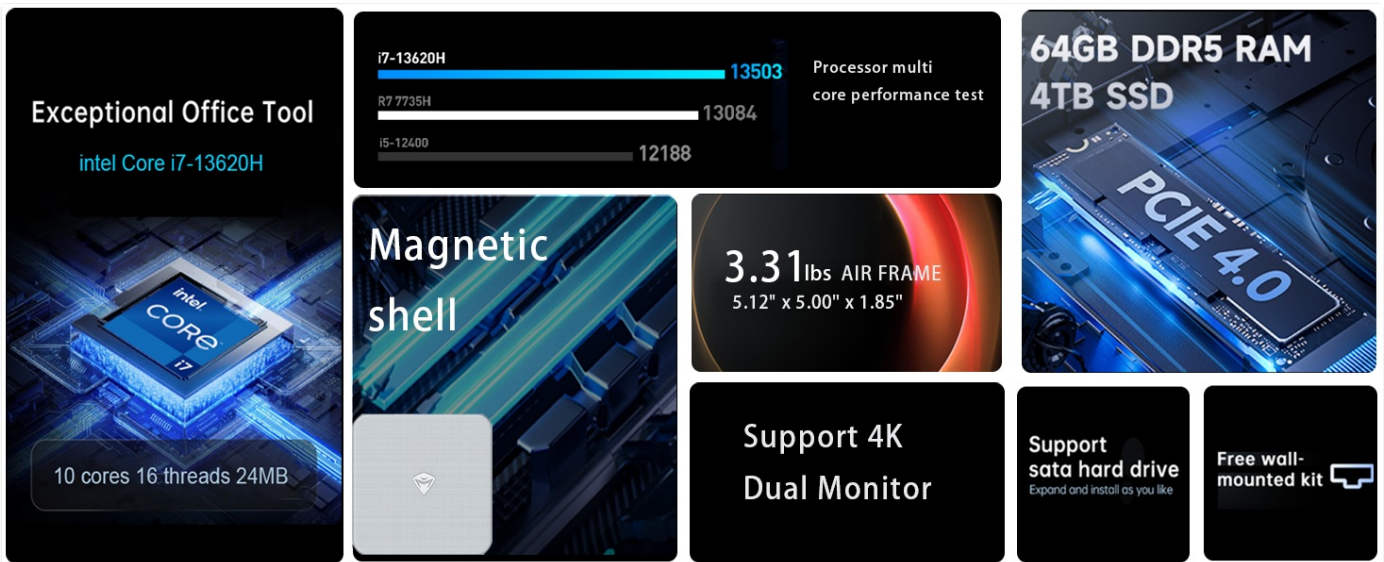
Exceptional Office Tool

intel Core i7-13620H

intel
CORE
i7

10 cores 16 threads 24MB

i7-13620H 13503
R7 7735H 13084
i5-12400 12188

Processor multi core performance test

Magnetic shell

3.31lbs AIR FRAME
5.12" x 5.00" x 1.85"

Support 4K Dual Monitor

64GB DDR5 RAM
4TB SSD

PCIE 4.0

Support sata hard drive
Expand and install as you like

Free wall-mounted kit